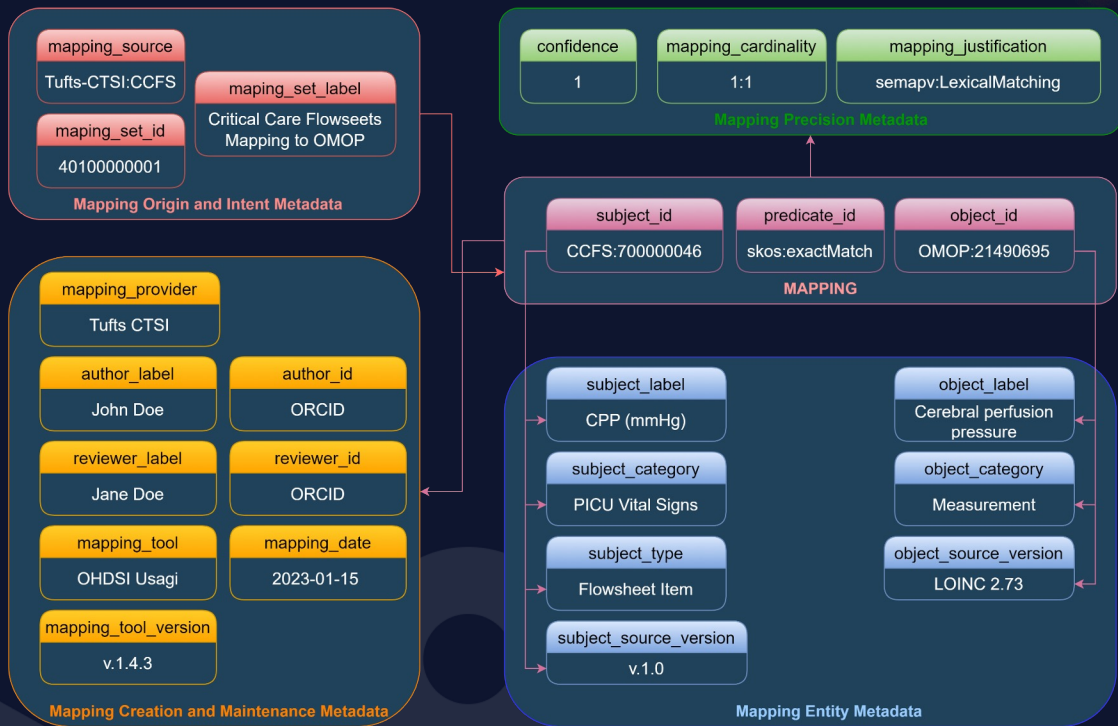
mapping_source
Tufts-CTSI:CCFS

maping_set_label
Critical Care Flowseets Mapping to OMOP

mapping_set_id
40100000001

Mapping Origin and Intent Metadata

confidence
1

mapping_cardinality
1:1

mapping_justification
semapv:LexicalMatching

Mapping Precision Metadata

subject_id
CCFS:700000046

predicate_id
skos:exactMatch

object_id
OMOP:21490695

MAPPING

mapping_provider
Tufts CTSI

author_label
John Doe

author_id
ORCID

reviewer_label
Jane Doe

reviewer_id
ORCID

mapping_tool
OHDSI Usagi

mapping_date
2023-01-15

mapping_tool_version
v.1.4.3

Mapping Creation and Maintenance Metadata

subject_label
CPP (mmHg)

subject_category
PICU Vital Signs

subject_type
Flowsheet Item

subject_source_version
v.1.0

object_label
Cerebral perfusion pressure

object_category
Measurement

object_source_version
LOINC 2.73

Mapping Entity Metadata